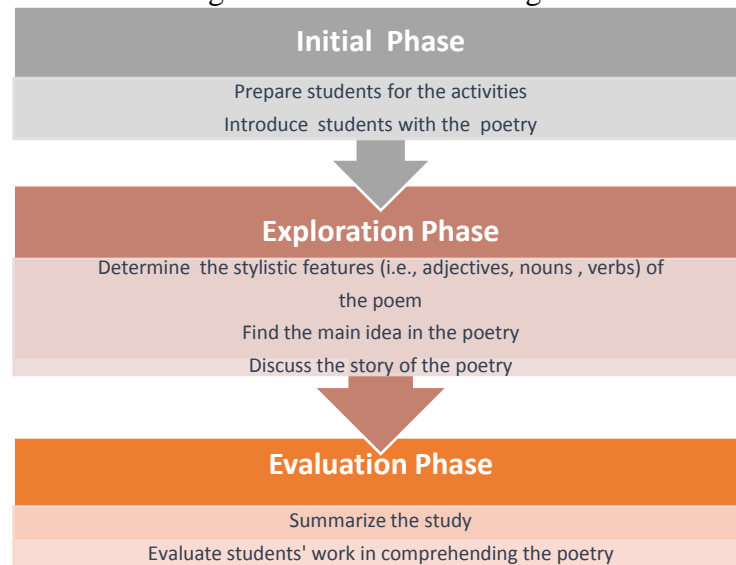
Initial Phase

Prepare students for the activities

Introduce students with the poetry

Exploration Phase

Determine the stylistic features (i.e., adjectives, nouns , verbs) of the poem

Find the main idea in the poetry

Discuss the story of the poetry

Evaluation Phase

Summarize the study

Evaluate students' work in comprehending the poetry